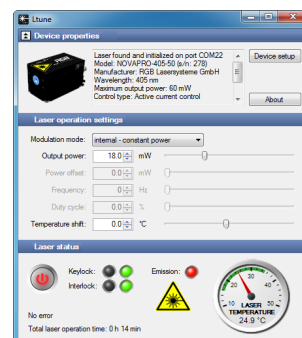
Ltune

Device properties

Laser found and initialized on port COM22
Model: NOVAPRO-405-50 (s/n: 278)
Manufacturer: RGB Lasersysteme GmbH
Wavelength: 405 nm
Maximum output power: 50 mW
Control type: Active current control

Device setup

About

Laser operation settings

Modulation mode: internal - constant power

Output power: 18.0 mW

Power offset: 0.0 mW

Frequency: 0 Hz

Duty cycle: 0.0 %

Temperature shift: 0.0 °C

Laser status

Keylock:

Interlock:

Emission:

No error

Total laser operation time: 0 h 14 min

10 20 30 40

LASER TEMPERATURE

24.9 °C